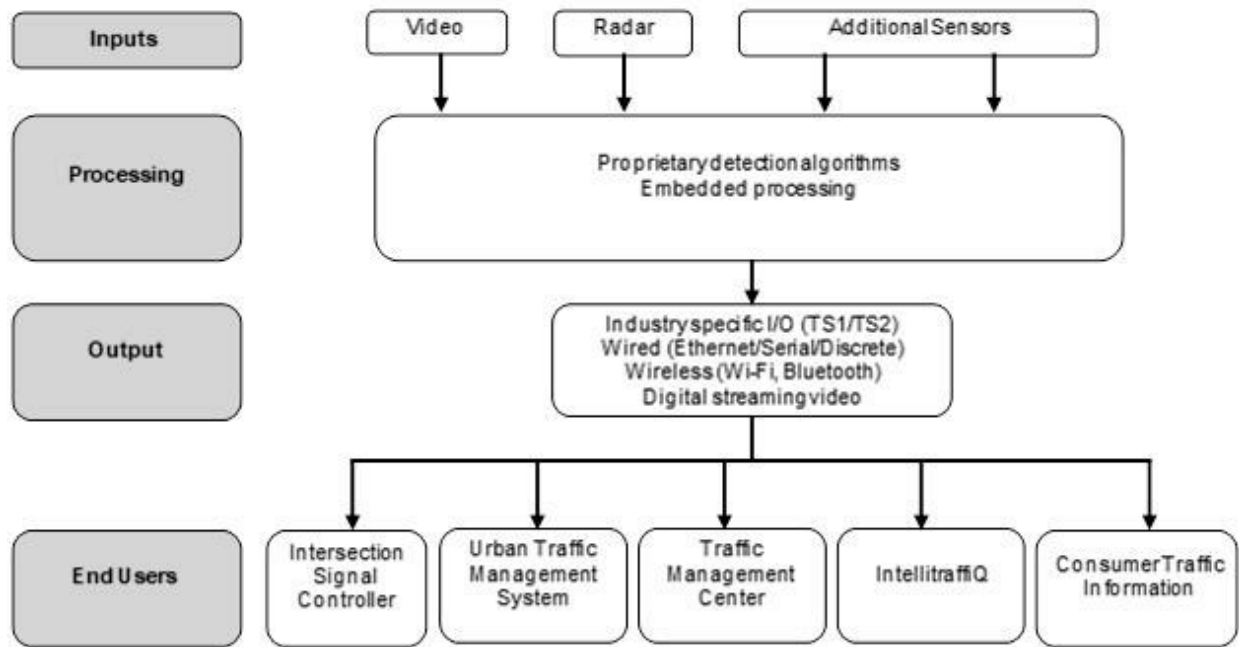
Inputs

Video

Radar

Additional Sensors

Processing

Proprietary detection algorithms
Embedded processing

Output

Industry specific I/O (TS1/TS2)
Wired (Ethernet/Serial/Discrete)
Wireless (Wi-Fi, Bluetooth)
Digital streaming video

End Users

Intersection Signal Controller

Urban Traffic Management System

Traffic Management Center

IntellitraffiQ

Consumer Traffic Information